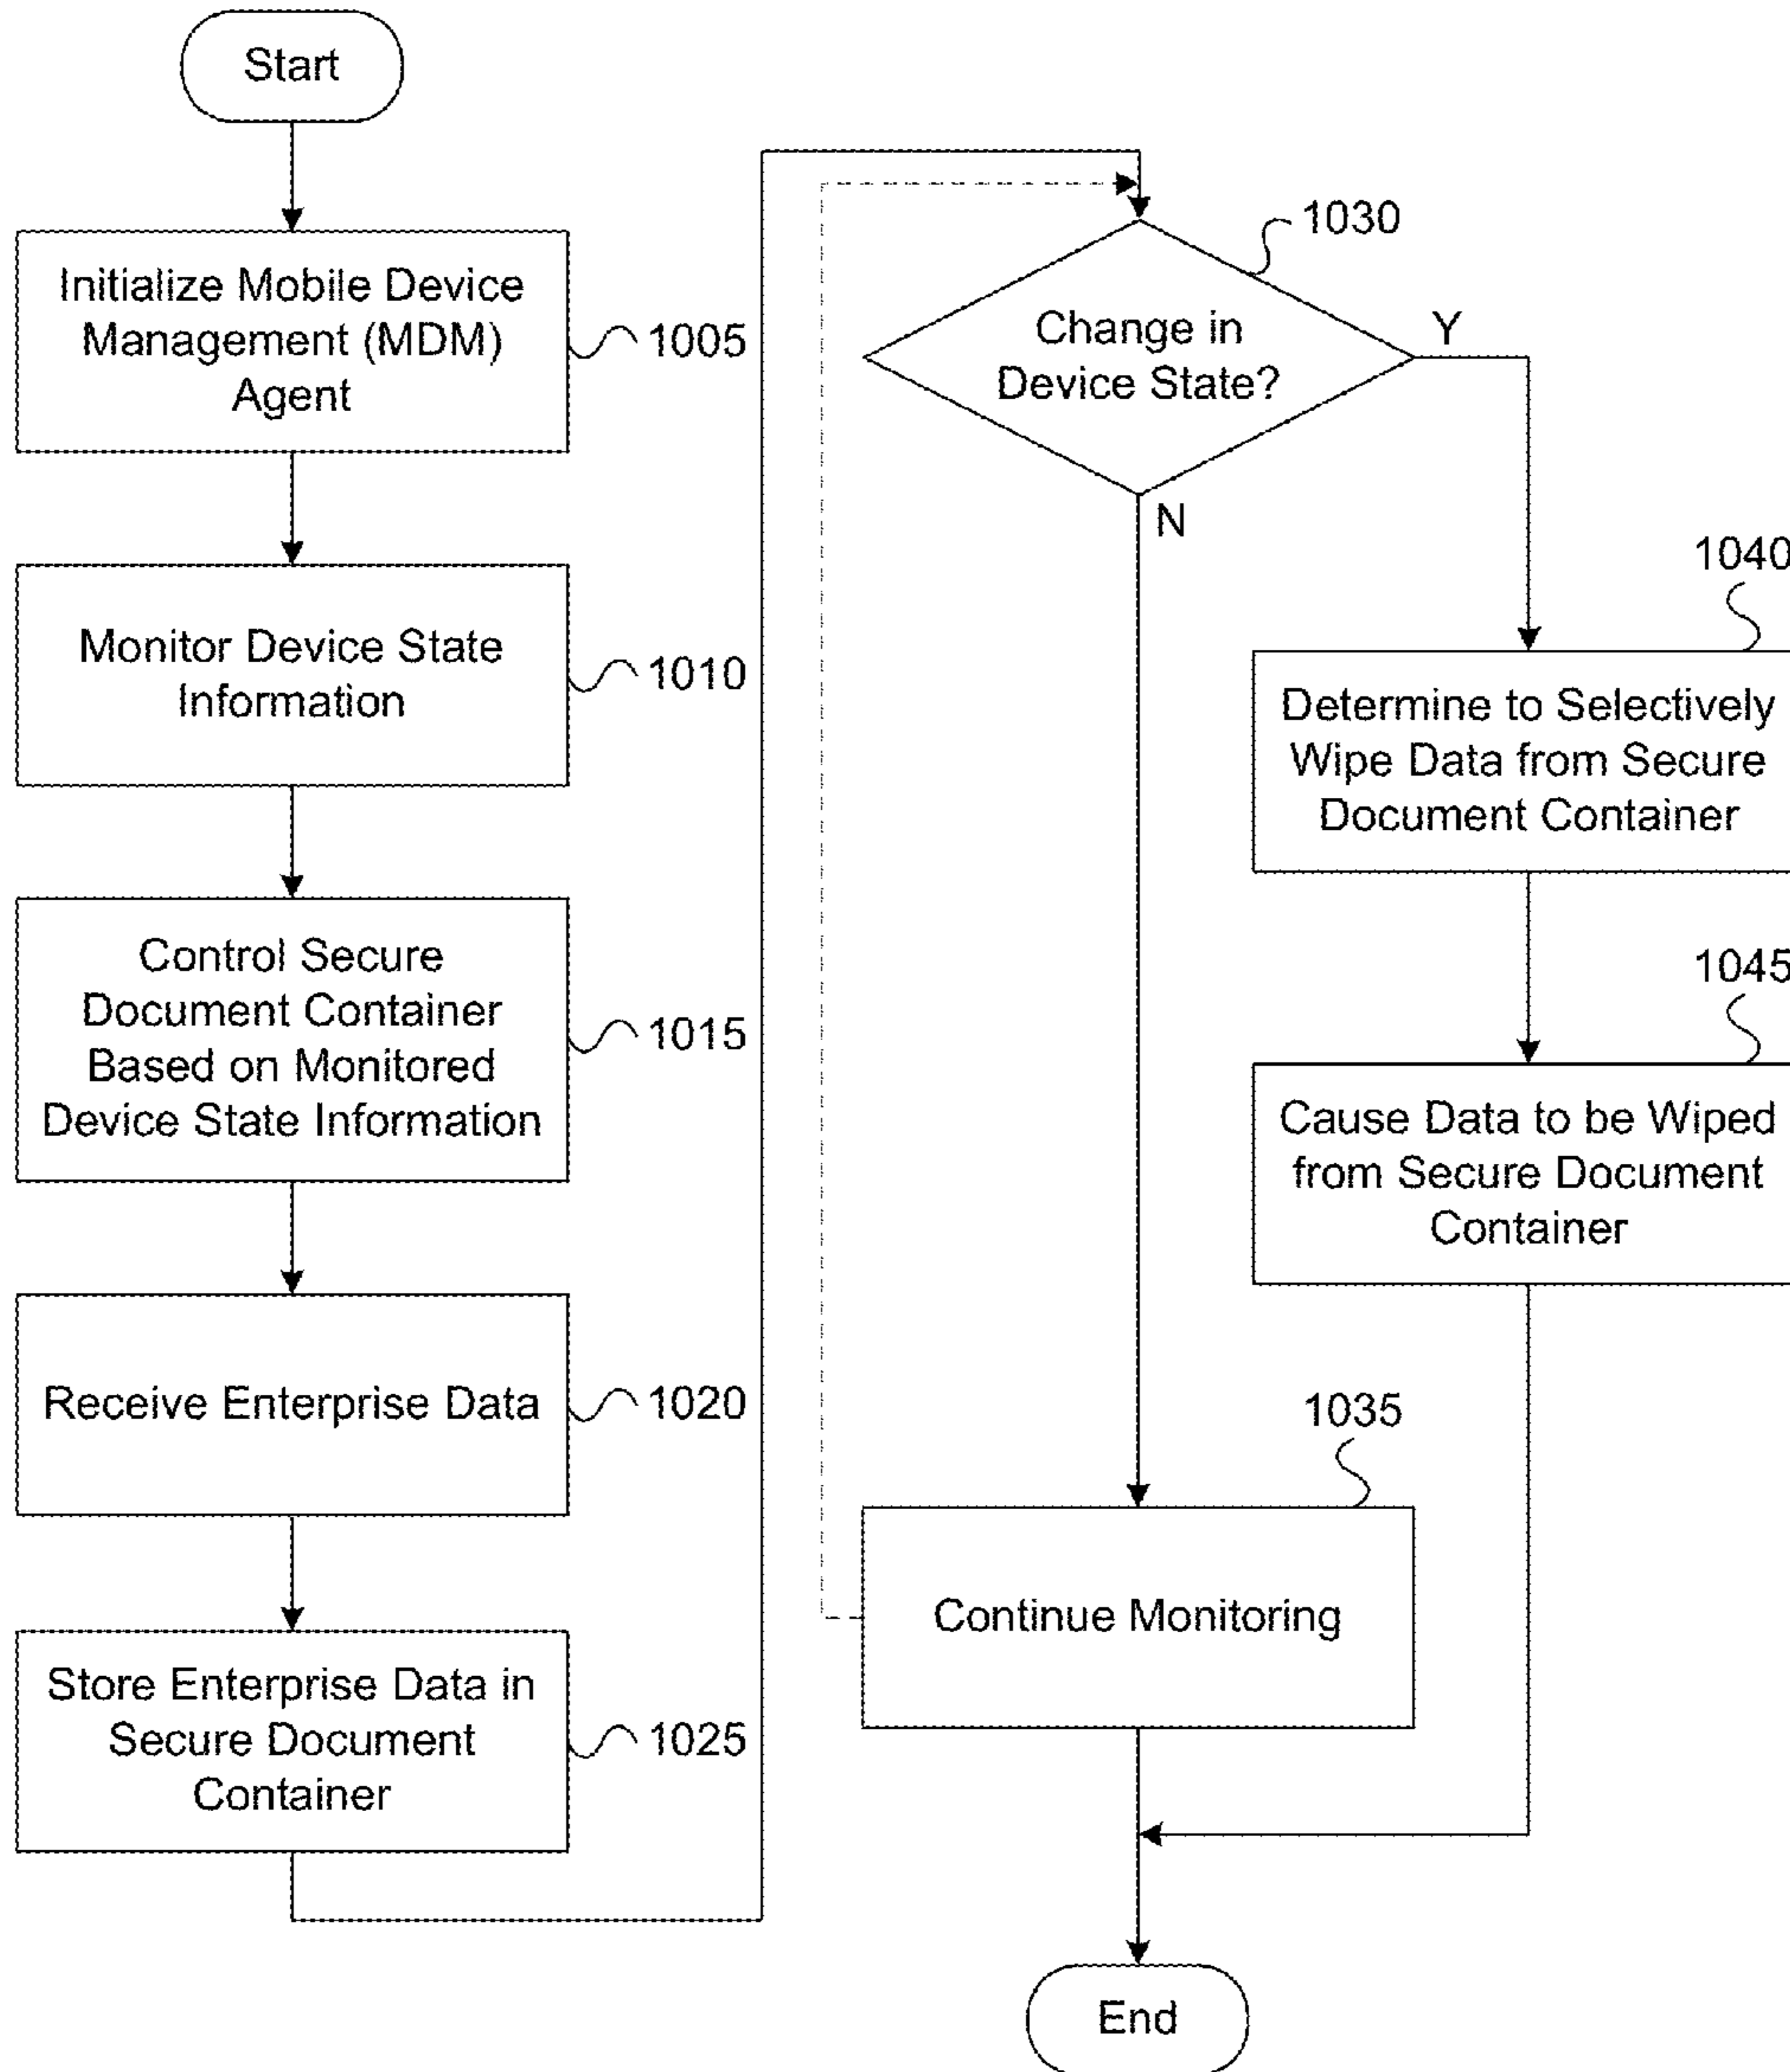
Start

Initialize Mobile Device Management (MDM) Agent

1005

Monitor Device State Information

1010

Control Secure Document Container Based on Monitored Device State Information

1015

Receive Enterprise Data

1020

Store Enterprise Data in Secure Document Container

1025

1030

Change in Device State?

Y

N

1040

Determine to Selectively Wipe Data from Secure Document Container

1045

Cause Data to be Wiped from Secure Document Container

1035

Continue Monitoring

End